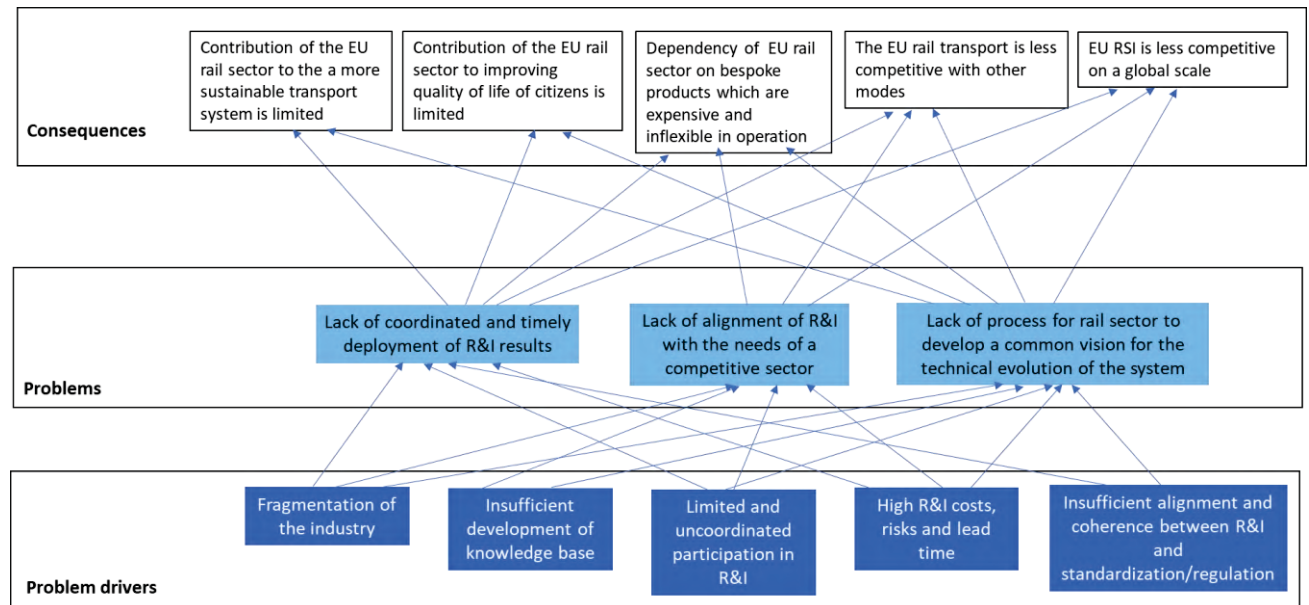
Consequences

Contribution of the EU rail sector to the a more sustainable transport system is limited

Contribution of the EU rail sector to improving quality of life of citizens is limited

Dependency of EU rail sector on bespoke products which are expensive and inflexible in operation

The EU rail transport is less competitive with other modes

EU RSI is less competitive on a global scale

Problems

Lack of coordinated and timely deployment of R&I results

Lack of alignment of R&I with the needs of a competitive sector

Lack of process for rail sector to develop a common vision for the technical evolution of the system

Problem drivers

Fragmentation of the industry

Insufficient development of knowledge base

Limited and uncoordinated participation in R&I

High R&I costs, risks and lead time

Insufficient alignment and coherence between R&I and standardization/regulation